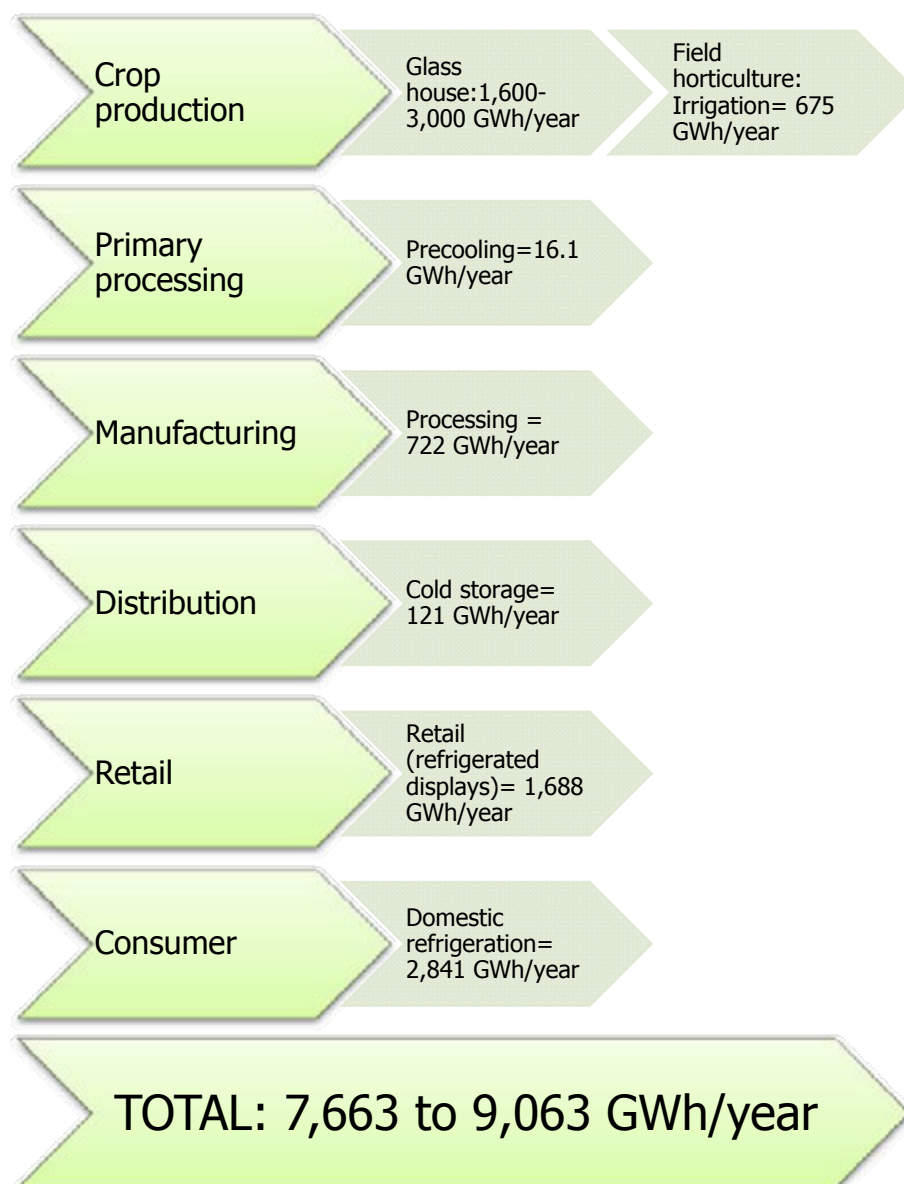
Crop production

Glass house:1,600-3,000 GWh/year

Field horticulture: Irrigation= 675 GWh/year

Primary processing

Precooling=16.1 GWh/year

Manufacturing

Processing = 722 GWh/year

Distribution

Cold storage= 121 GWh/year

Retail

Retail (refrigerated displays)= 1,688 GWh/year

Consumer

Domestic refrigeration= 2,841 GWh/year

TOTAL: 7,663 to 9,063 GWh/year